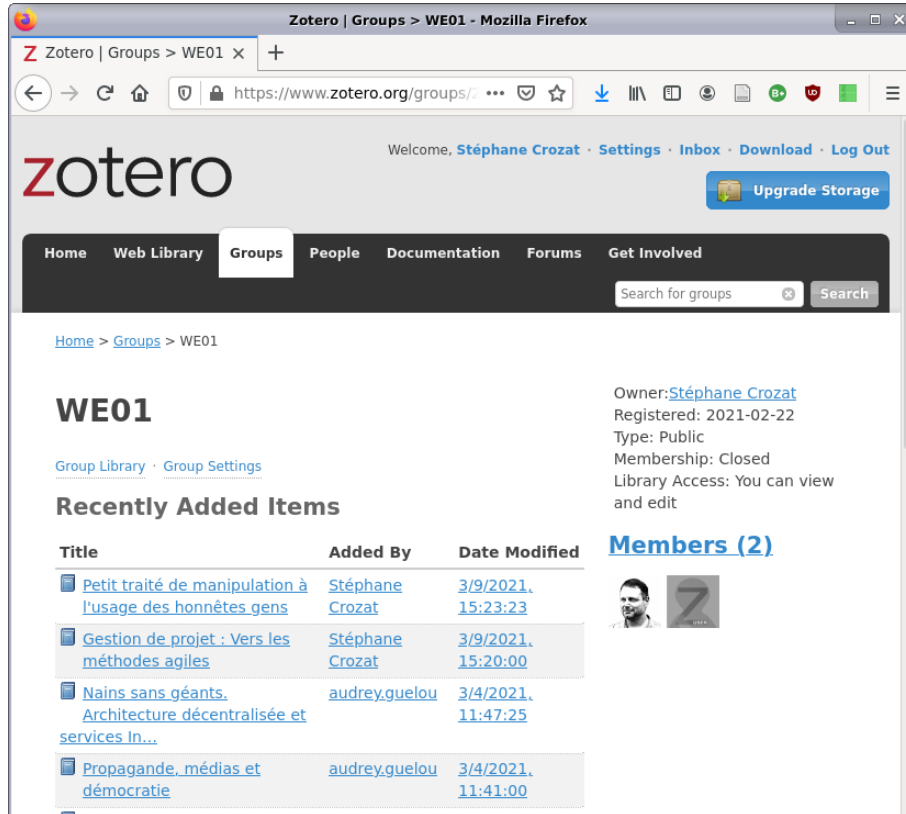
Zotero | Groups > WE01 - Mozilla Firefox

Z Zotero | Groups > WE01 ×  +

https://www.zotero.org/groups/ ••• 

zotero

Welcome, Stéphane Crozat · Settings · Inbox · Download · Log Out

Upgrade Storage

Home  Web Library  Groups  People  Documentation  Forums  Get Involved

Search for groups  Search

Home > Groups > WE01

WE01

Group Library · Group Settings

Recently Added Items

| Title | Added By | Date Modified |
|---|---|---|
| Petit traité de manipulation à l'usage des honnêtes gens | Stéphane Crozat | 3/9/2021, 15:23:23 |
| Gestion de projet : Vers les méthodes agiles | Stéphane Crozat | 3/9/2021, 15:20:00 |
| Nains sans géants. Architecture décentralisée et services In... | audrey.guelou | 3/4/2021, 11:47:25 |
| Propagande, médias et démocratie | audrey.guelou | 3/4/2021, 11:41:00 |

Owner:Stéphane Crozat
Registered: 2021-02-22
Type: Public
Membership: Closed
Library Access: You can view and edit

Members (2)